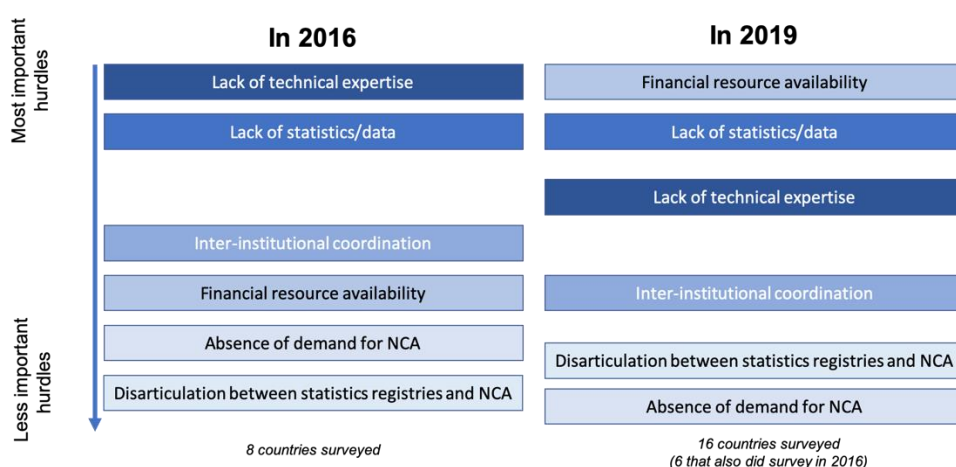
Most important hurdles

Less important hurdles

In 2016

Lack of technical expertise

Lack of statistics/data

Inter-institutional coordination

Financial resource availability

Absence of demand for NCA

Disarticulation between statistics registries and NCA

8 countries surveyed

In 2019

Financial resource availability

Lack of statistics/data

Lack of technical expertise

Inter-institutional coordination

Disarticulation between statistics registries and NCA

Absence of demand for NCA

16 countries surveyed (6 that also did survey in 2016)